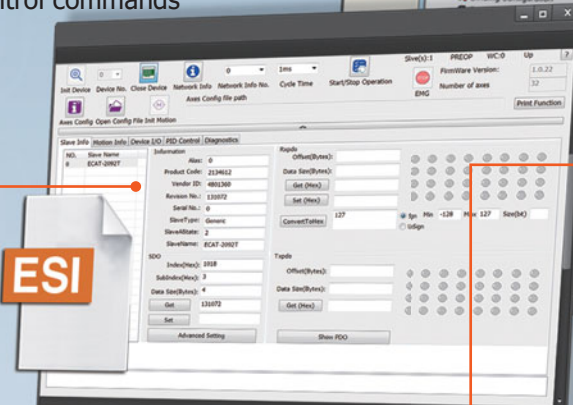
ntrol commands

Init Device Device No. Close Device Network Info Network Info No. Cycle Time Start/Stop Operation

0 1ms

Slve(s):1 PREOP WC:0 Up

FirmWare Version: 1.0.22

EMG Number of axes 32

Axes Config Open Config File Init Motion Axes Config file path

Print Function

Slave Info Motion Info Device I/O PID Control Diagnostics

| NO. | Slave Name |
|---|---|
| 0 | ECAT-2092T |

Information

Alias: 0

Product Code: 2134612

Vendor ID: 4801360

Revision No.: 131072

Serial No.: 0

SlaveType: Generic

SlaveAltitate: 2

SlaveName: ECAT-2092T

SDO

Index(Hex): 1018

SubIndex(Hex): 3

Data Size(Bytes): 4

Get 131072

Set

Advanced Setting

Rxpdo

Offset(Bytes):

Data Size(Bytes):

Get (Hex)

Set (Hex)

ConvertToHex 127

Sgn Min -128 Max 127 Size(bit)

UnSign

Txpdo

Offset(Bytes):

Data Size(Bytes):

Get (Hex)

Show PDO

ESI